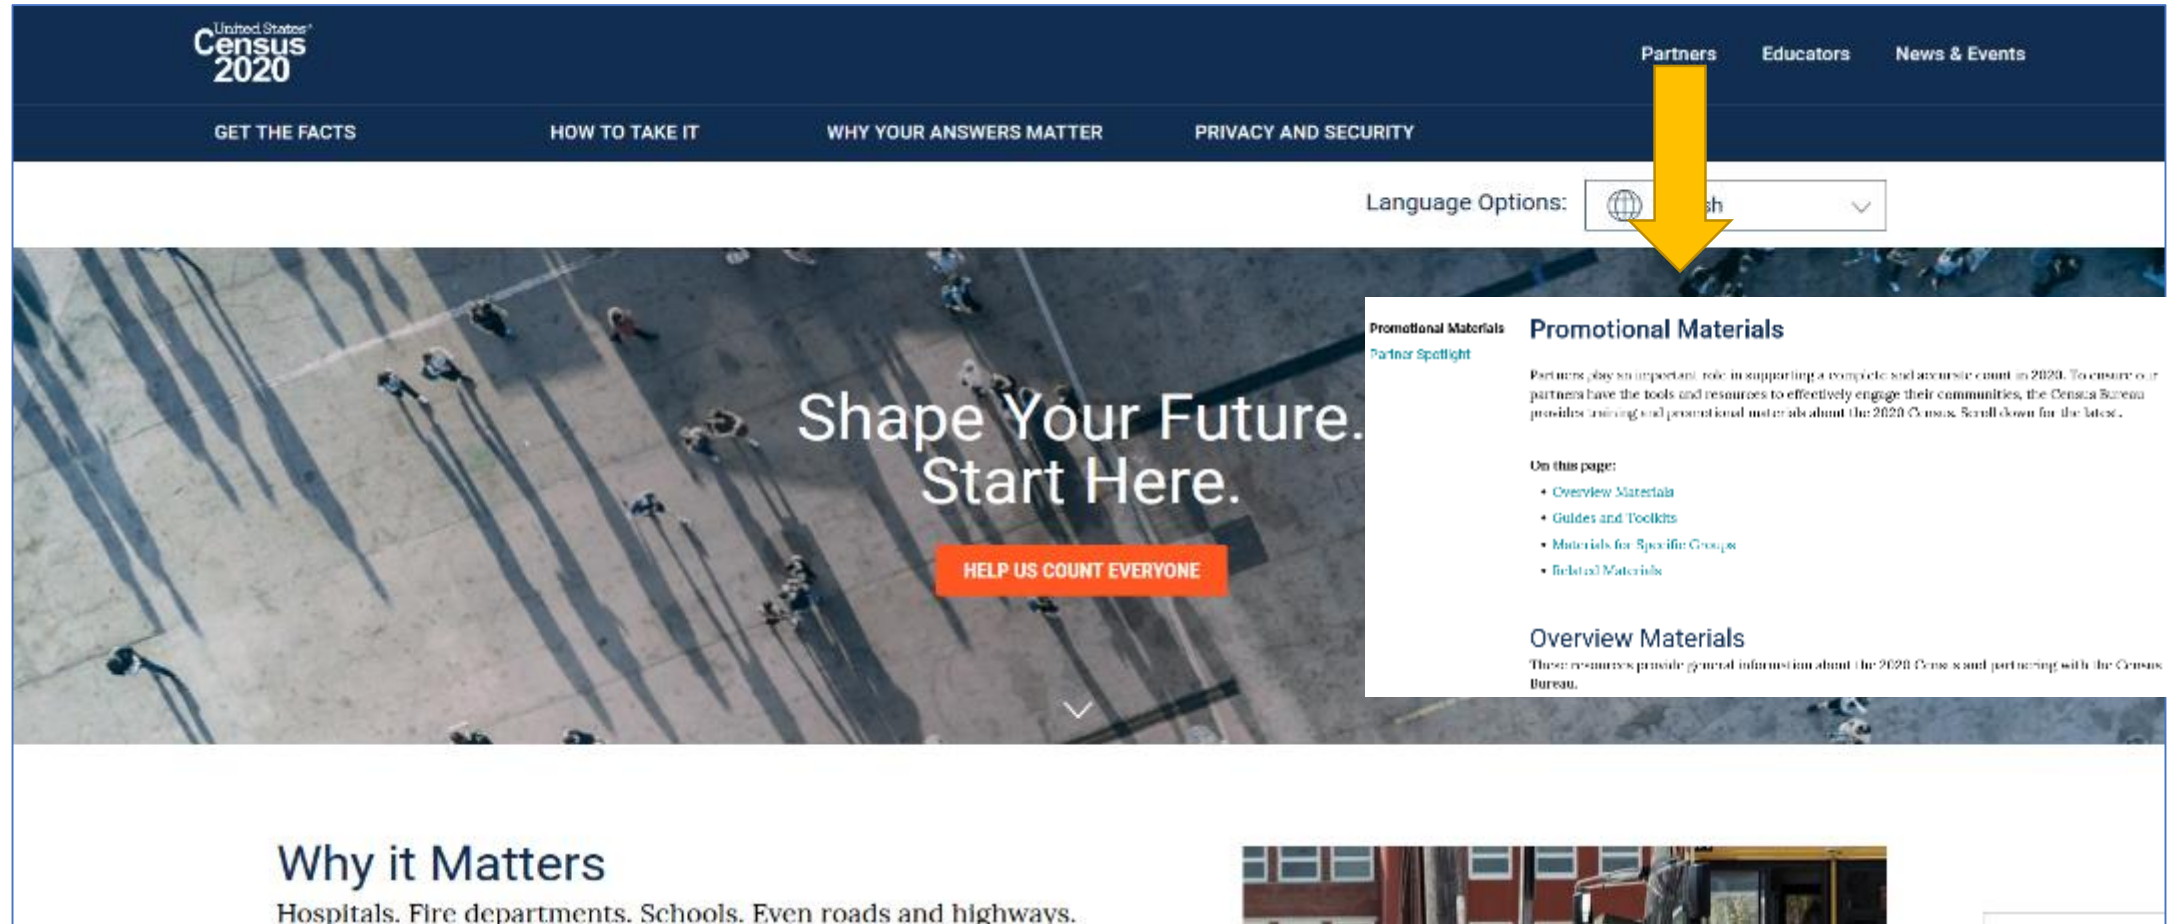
United States Census 2020

Partners Educators News & Events

GET THE FACTS HOW TO TAKE IT WHY YOUR ANSWERS MATTER PRIVACY AND SECURITY

Language Options: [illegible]sh

Promotional Materials
Partner Spotlight

Promotional Materials

Partners play an important role in supporting a complete and accurate count in 2020. To ensure our partners have the tools and resources to effectively engage their communities, the Census Bureau provides training and promotional materials about the 2020 Census. Scroll down for the latest.

On this page:
• Overview Materials
• Guides and Toolkits
• Materials for Specific Groups
• Related Materials

Overview Materials
These resources provide general information about the 2020 Census and partnering with the Census Bureau.

Shape Your Future. Start Here.

HELP US COUNT EVERYONE

Why it Matters
Hospitals. Fire departments. Schools. Even roads and highways.